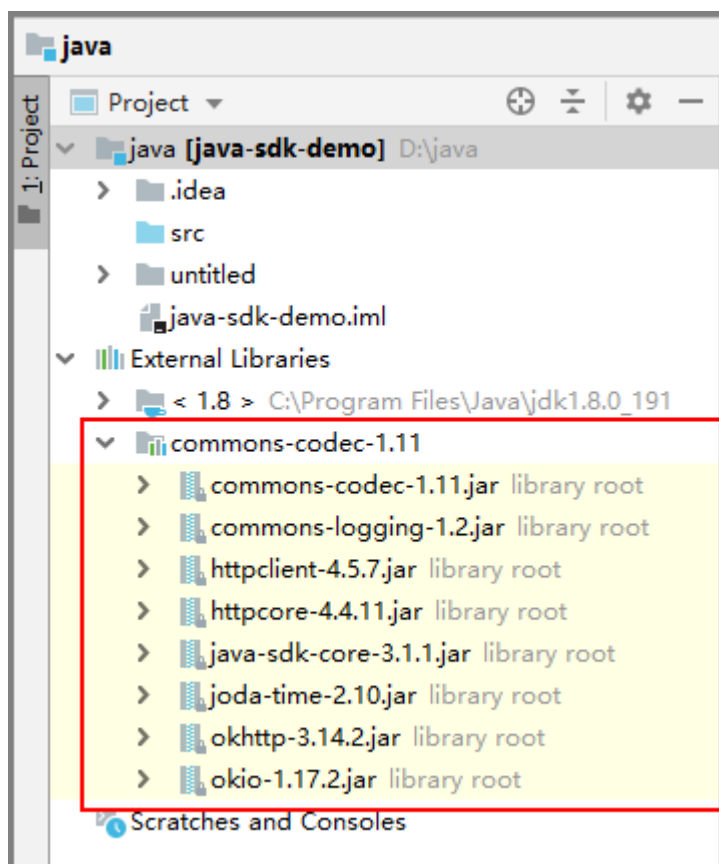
java

1: Project

Project

java [java-sdk-demo] D:\java

.idea

src

untitled

java-sdk-demo.iml

External Libraries

< 1.8 > C:\Program Files\Java\jdk1.8.0_191

commons-codec-1.11

commons-codec-1.11.jar library root

commons-logging-1.2.jar library root

httpclient-4.5.7.jar library root

httpcore-4.4.11.jar library root

java-sdk-core-3.1.1.jar library root

joda-time-2.10.jar library root

okhttp-3.14.2.jar library root

okio-1.17.2.jar library root

Scratches and Consoles